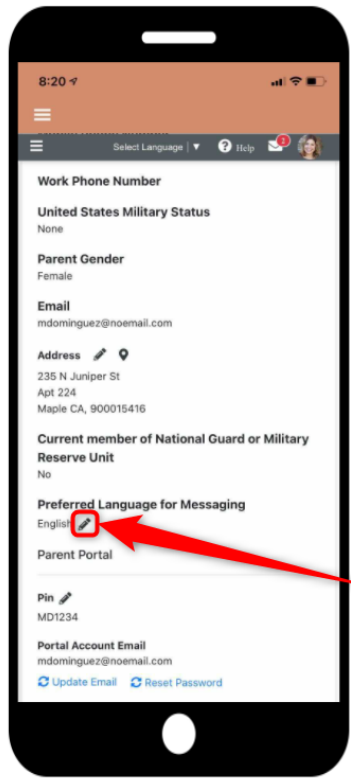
8:20

Select Language | ▼ Help 1

Work Phone Number

United States Military Status
None

Parent Gender
Female

Email
mdominguez@noemail.com

Address

235 N Juniper St
Apt 224
Maple CA, 900015416

Current member of National Guard or Military Reserve Unit
No

Preferred Language for Messaging
English

Parent Portal

Pin
MD1234

Portal Account Email
mdominguez@noemail.com

Update Email Reset Password